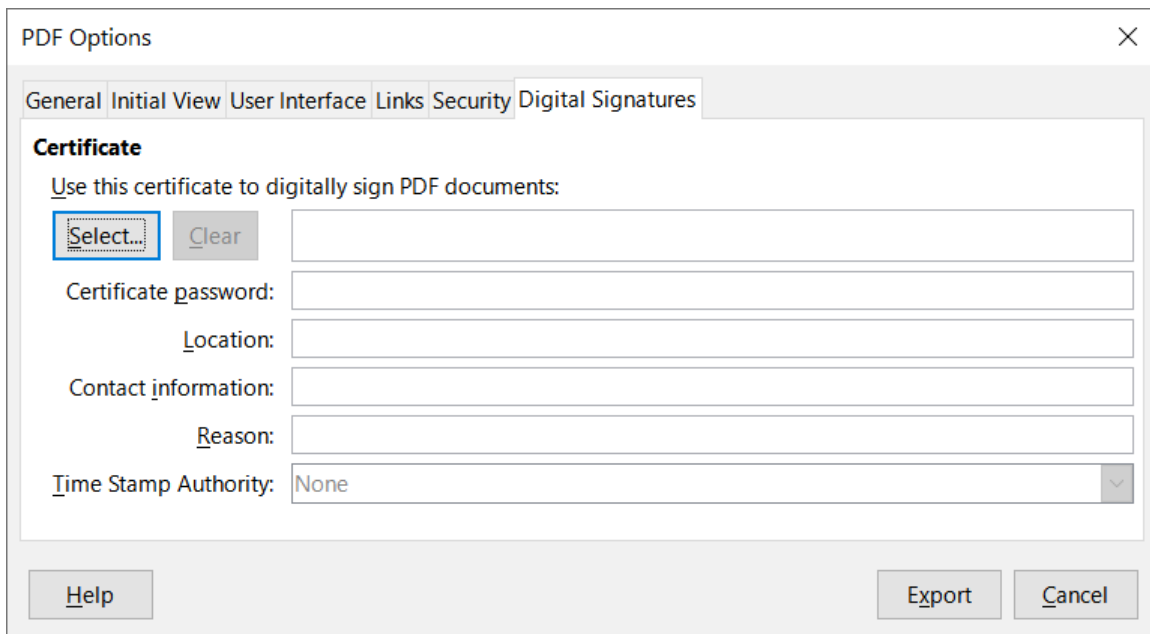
PDF Options

General Initial View User Interface Links Security Digital Signatures

Certificate

Use this certificate to digitally sign PDF documents:

Select... Clear

Certificate password:

Location:

Contact information:

Reason:

Time Stamp Authority: None

Help

Export Cancel